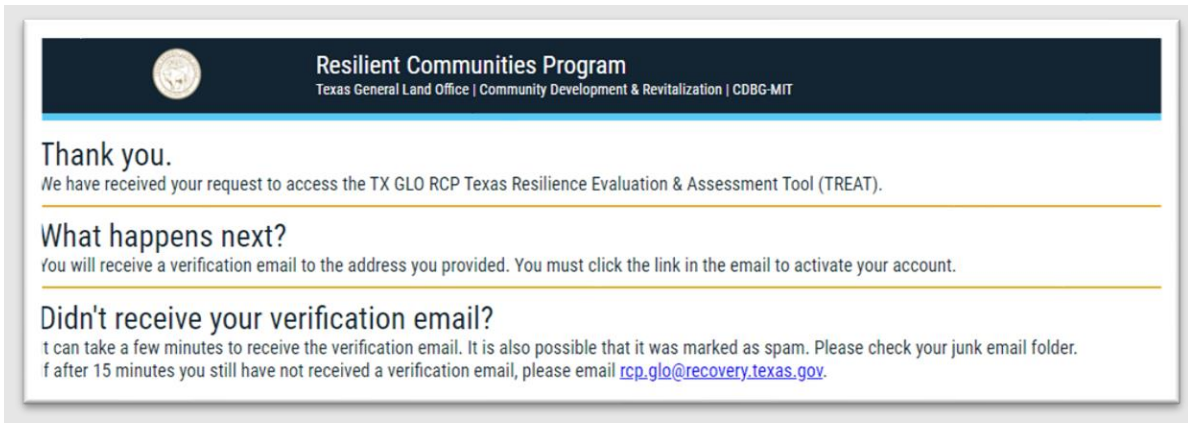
Resilient Communities Program
Texas General Land Office | Community Development & Revitalization | CDBG-MIT

Thank you.
We have received your request to access the TX GLO RCP Texas Resilience Evaluation & Assessment Tool (TREAT).

What happens next?
You will receive a verification email to the address you provided. You must click the link in the email to activate your account.

Didn't receive your verification email?
It can take a few minutes to receive the verification email. It is also possible that it was marked as spam. Please check your junk email folder.
If after 15 minutes you still have not received a verification email, please email rcp.glo@recovery.texas.gov.